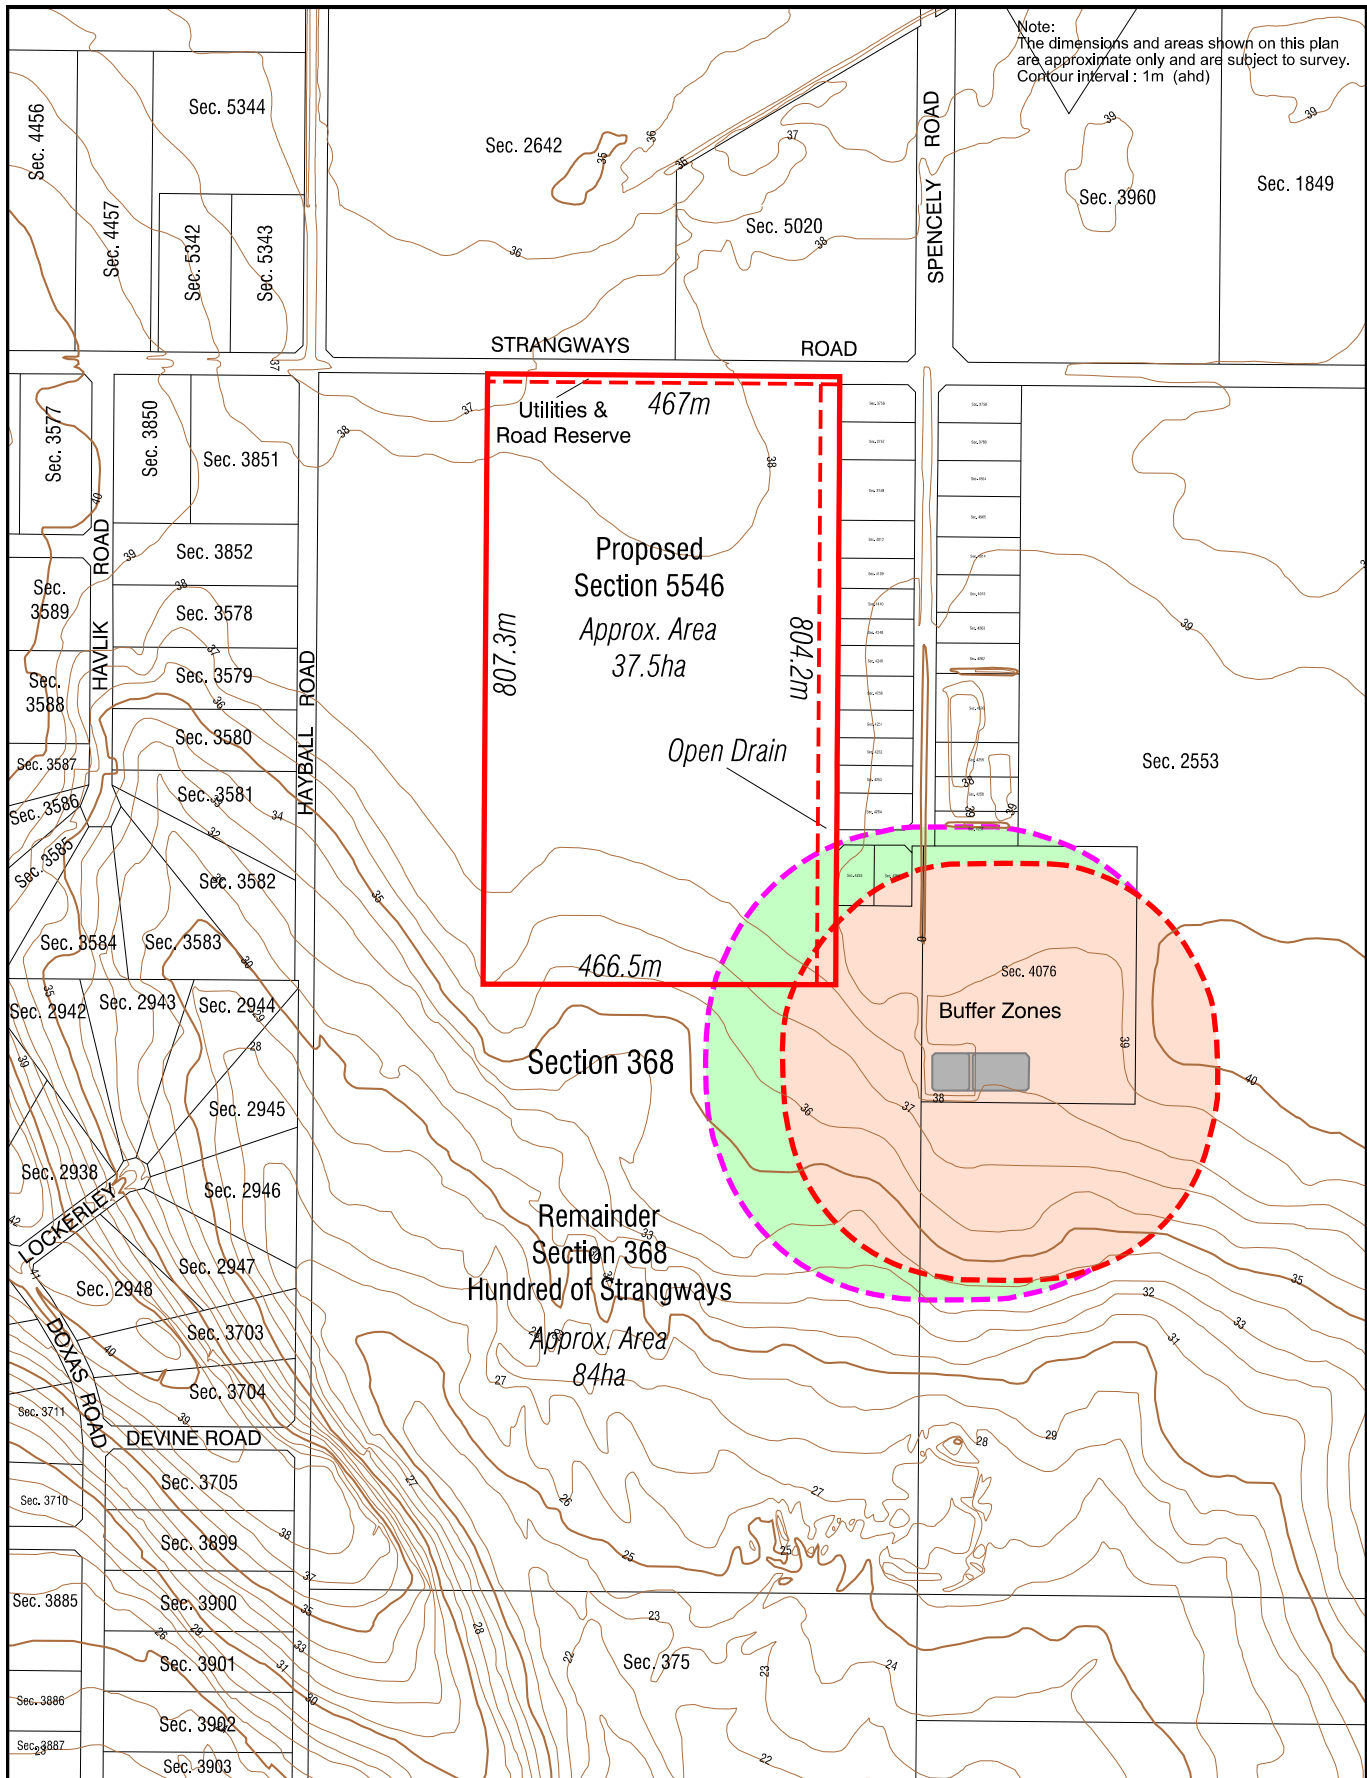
Note:
The dimensions and areas shown on this plan are approximate only and are subject to survey.
Contour interval : 1m (ahd)

Sec. 4456
Sec. 5344
Sec. 4457
Sec. 5342
Sec. 5343
Sec. 2642
Sec. 5020
SPENCELY ROAD
Sec. 3960
Sec. 1849
STRANGWAYS ROAD
Sec. 3577
Sec. 3850
Sec. 3851
Utilities & Road Reserve
467m
Proposed Section 5546
Approx. Area 37.5ha
807.3m
804.2m
Open Drain
466.5m
HAVLIK ROAD
Sec. 3589
Sec. 3588
Sec. 3852
Sec. 3578
Sec. 3579
Sec. 3580
Sec. 3581
Sec. 3582
HAYBALL ROAD
Sec. 3587
Sec. 3586
Sec. 3585
Sec. 3584
Sec. 3583
Sec. 2553
Sec. 4076
Buffer Zones
Sec. 2942
Sec. 2943
Sec. 2944
Section 368
Sec. 2945
Sec. 2938
Sec. 2946
LOCKERLEY
Sec. 2947
Sec. 2948
Remainder Section 368 Hundred of Strangways
Approx. Area 84ha
Sec. 3703
Sec. 3704
DOXAS ROAD
Sec. 3711
DEVINE ROAD
Sec. 3705
Sec. 3710
Sec. 3899
Sec. 3885
Sec. 3900
Sec. 3901
Sec. 375
Sec. 3886
Sec. 3902
Sec. 3887
Sec. 3903